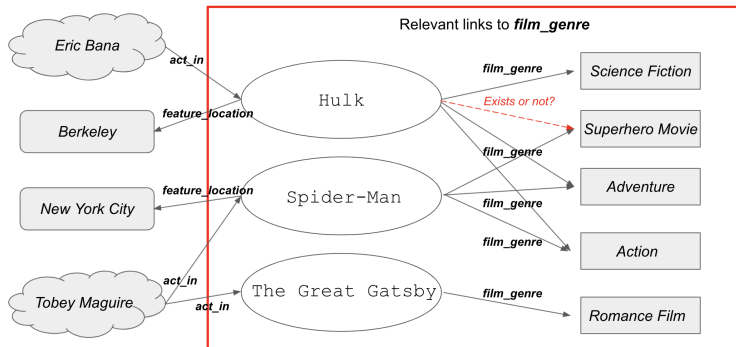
Relevant links to ***film_genre***

*Eric Bana*

*act_in*

*Berkeley*

*feature_location*

Hulk

*film_genre*

*Science Fiction*

*Exists or not?*

*Superhero Movie*

*film_genre*

*New York City*

*feature_location*

Spider-Man

*Adventure*

*film_genre*

*film_genre*

*Action*

*Tobey Maguire*

*act_in*

*act_in*

The Great Gatsby

*film_genre*

*Romance Film*